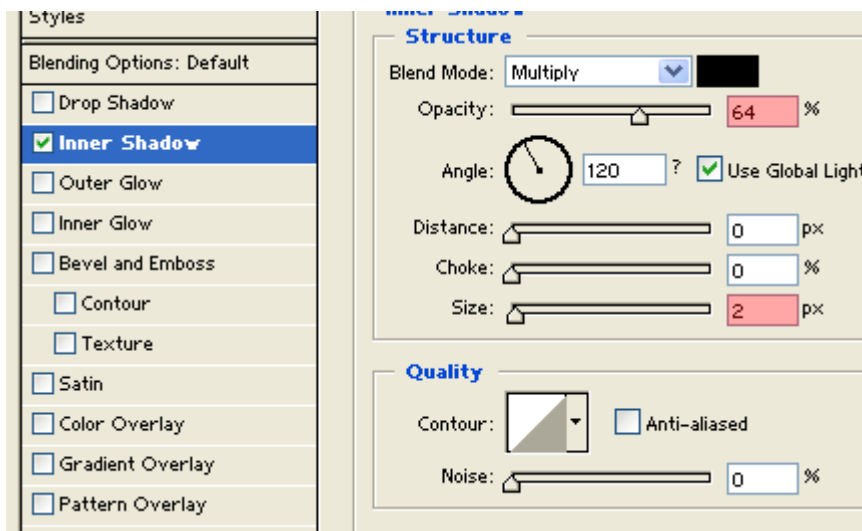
Styles

Blending Options: Default

Drop Shadow

Inner Shadow

Outer Glow

Inner Glow

Bevel and Emboss

Contour

Texture

Satin

Color Overlay

Gradient Overlay

Pattern Overlay

Structure

Blend Mode: Multiply

Opacity: 64 %

Angle: 120 ? Use Global Ligh

Distance: 0 px

Choke: 0 %

Size: 2 px

Quality

Contour: Anti-aliased

Noise: 0 %